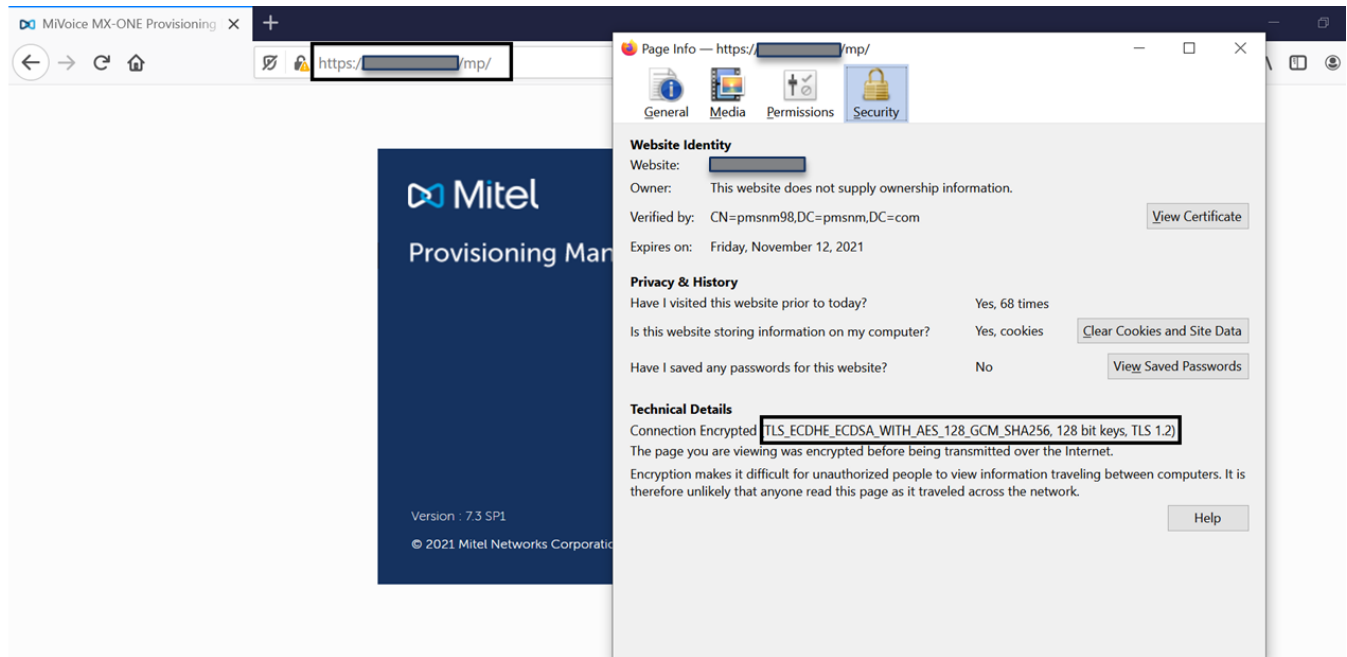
MiVoice MX-ONE Provisioning ×

https:/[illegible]/mp/

Mitel

Provisioning Man

Version : 7.3 SP1

© 2021 Mitel Networks Corporatio

Page Info — https:/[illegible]/mp/

General Media Permissions Security

Website Identity

Website: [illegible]

Owner: This website does not supply ownership information.

Verified by: CN=pmsnm98,DC=pmsnm,DC=com

View Certificate

Expires on: Friday, November 12, 2021

Privacy & History

Have I visited this website prior to today? Yes, 68 times

Is this website storing information on my computer? Yes, cookies

Clear Cookies and Site Data

Have I saved any passwords for this website? No

View Saved Passwords

Technical Details

Connection Encrypted (TLS_ECDHE_ECDSA_WITH_AES_128_GCM_SHA256, 128 bit keys, TLS 1.2)

The page you are viewing was encrypted before being transmitted over the Internet.

Encryption makes it difficult for unauthorized people to view information traveling between computers. It is therefore unlikely that anyone read this page as it traveled across the network.

Help